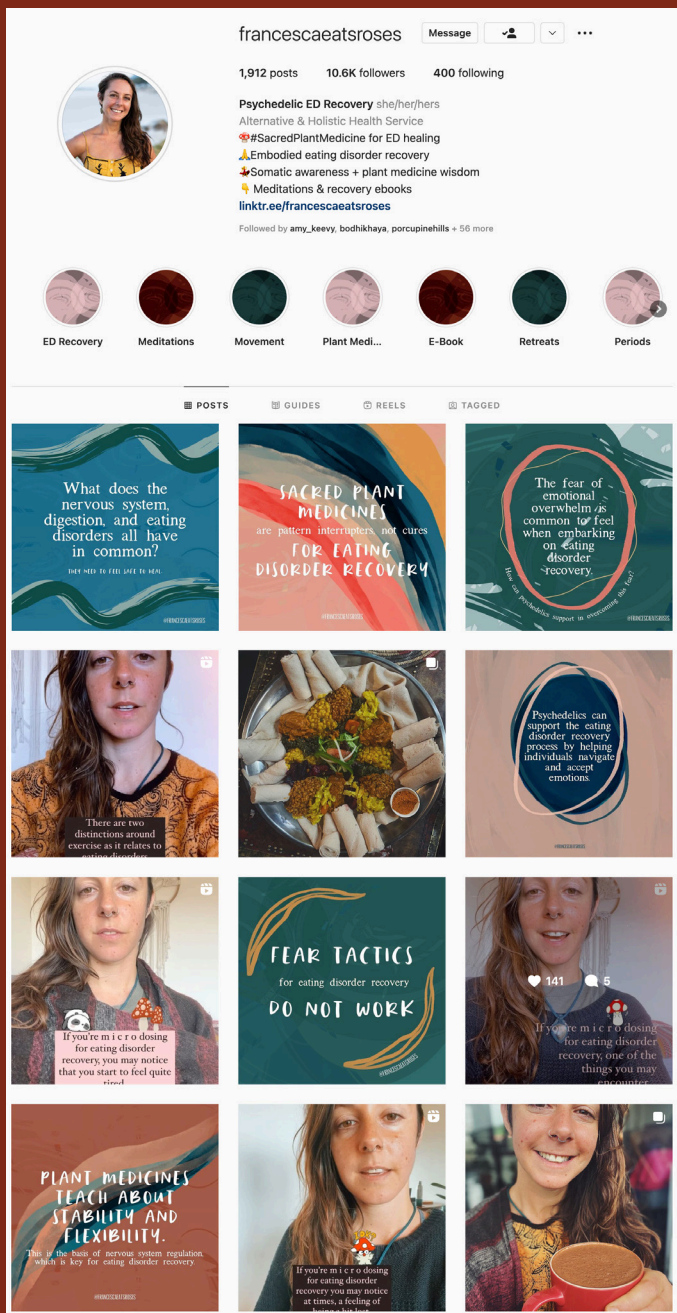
francescaeatsroses Message

1,912 posts 10.6K followers 400 following

Psychedelic ED Recovery she/her/hers
Alternative & Holistic Health Service
🍄#SacredPlantMedicine for ED healing
🙏Embodied eating disorder recovery
💃Somatic awareness + plant medicine wisdom
👇 Meditations & recovery ebooks
linktr.ee/francescaeatsroses

Followed by amy_keevy, bodhikhaya, porcupinehills + 56 more

ED Recovery Meditations Movement Plant Medi... E-Book Retreats Periods

POSTS GUIDES REELS TAGGED

What does the nervous system, digestion, and eating disorders all have in common?
THEY NEED TO FEEL SAFE TO HEAL
@FRANCESCAEATSROSES

SACRED PLANT MEDICINES are pattern interrupters, not cures FOR EATING DISORDER RECOVERY
@FRANCESCAEATSROSES

The fear of emotional overwhelm is common to feel when embarking on eating disorder recovery.
How can psychedelics support in overcoming the fear?
@FRANCESCAEATSROSES

There are two distinctions around exercise as it relates to eating disorders

Psychedelics can support the eating disorder recovery process by helping individuals navigate and accept emotions.
@FRANCESCAEATSROSES

If you're m i c r o dosing for eating disorder recovery, you may notice that you start to feel quite tired

FEAR TACTICS for eating disorder recovery DO NOT WORK
@FRANCESCAEATSROSES

141 5
If you're m i c r o dosing for eating disorder recovery, one of the things you may encounter

PLANT MEDICINES TEACH ABOUT STABILITY AND FLEXIBILITY.
This is the basis of nervous system regulation which is key for eating disorder recovery.
@FRANCESCAEATSROSES

If you're m i c r o dosing for eating disorder recovery you may notice at times, a feeling of being a bit lost